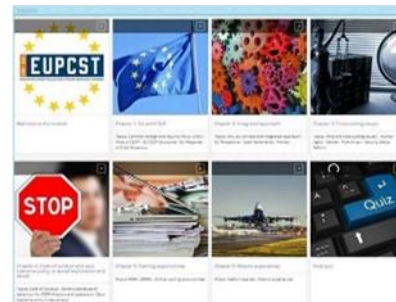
EUPCST

Welcome to the module

Chapter 1 EU and CSDP

Chapter 2 Integrated approach

Chapter 3 Crosscutting issues

STOP

Chapter 4 Code of conduct

Chapter 5 Training

Chapter 6 Mission experiences

Quiz

End quiz